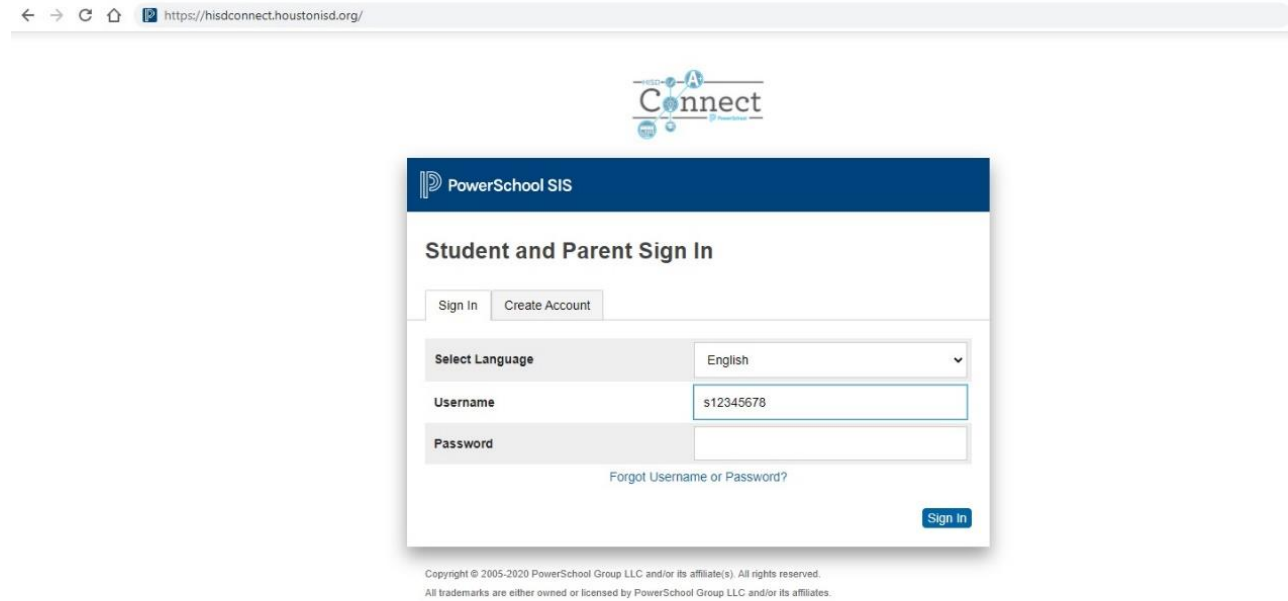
https://hisdconnect.houstonisd.org/

HISD Connect
PowerSchool

PowerSchool SIS

Student and Parent Sign In

Sign In | Create Account

| Select Language | English |
|---|---|
| Username | s12345678 |
| Password | |

Forgot Username or Password?

Sign In

Copyright © 2005-2020 PowerSchool Group LLC and/or its affiliate(s). All rights reserved.
All trademarks are either owned or licensed by PowerSchool Group LLC and/or its affiliates.